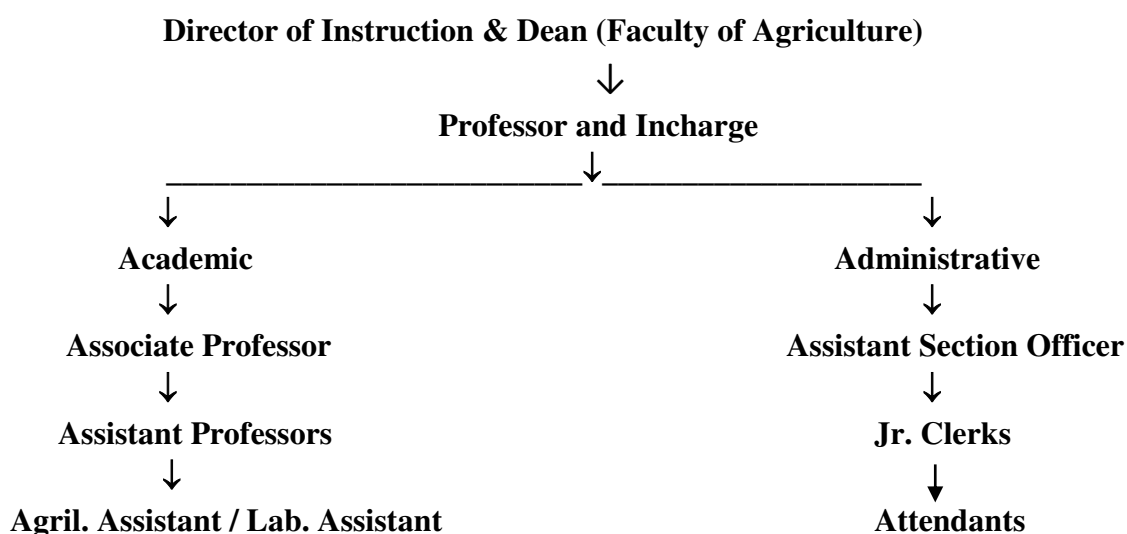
Director of Instruction & Dean (Faculty of Agriculture)

↓

Professor and Incharge

↓

↓

Academic

↓

Associate Professor

↓

Assistant Professors

↓

Agril. Assistant / Lab. Assistant

↓

Administrative

↓

Assistant Section Officer

↓

Jr. Clerks

↓

Attendants